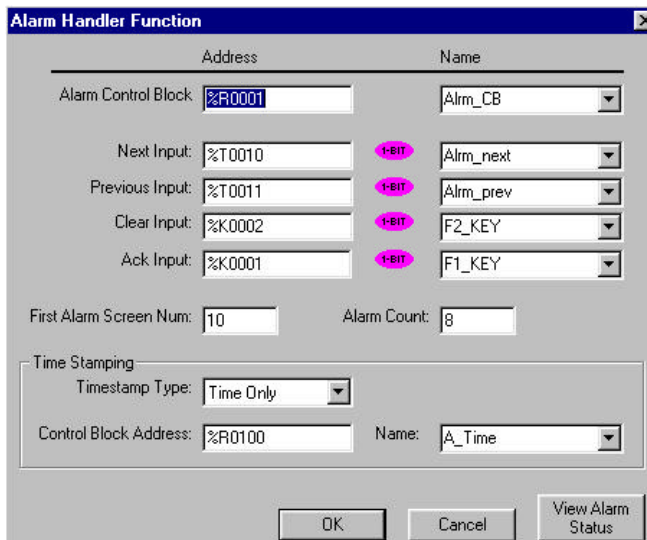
Alarm Handler Function

Address

Name

Alarm Control Block %R0001

Alrm_CB

Next Input: %T0010 1-BIT Alrm_next

Previous Input: %T0011 1-BIT Alrm_prev

Clear Input: %K0002 1-BIT F2_KEY

Ack Input: %K0001 1-BIT F1_KEY

First Alarm Screen Num: 10

Alarm Count: 8

Time Stamping

Timestamp Type: Time Only

Control Block Address: %R0100

Name: A_Time

OK

Cancel

View Alarm Status